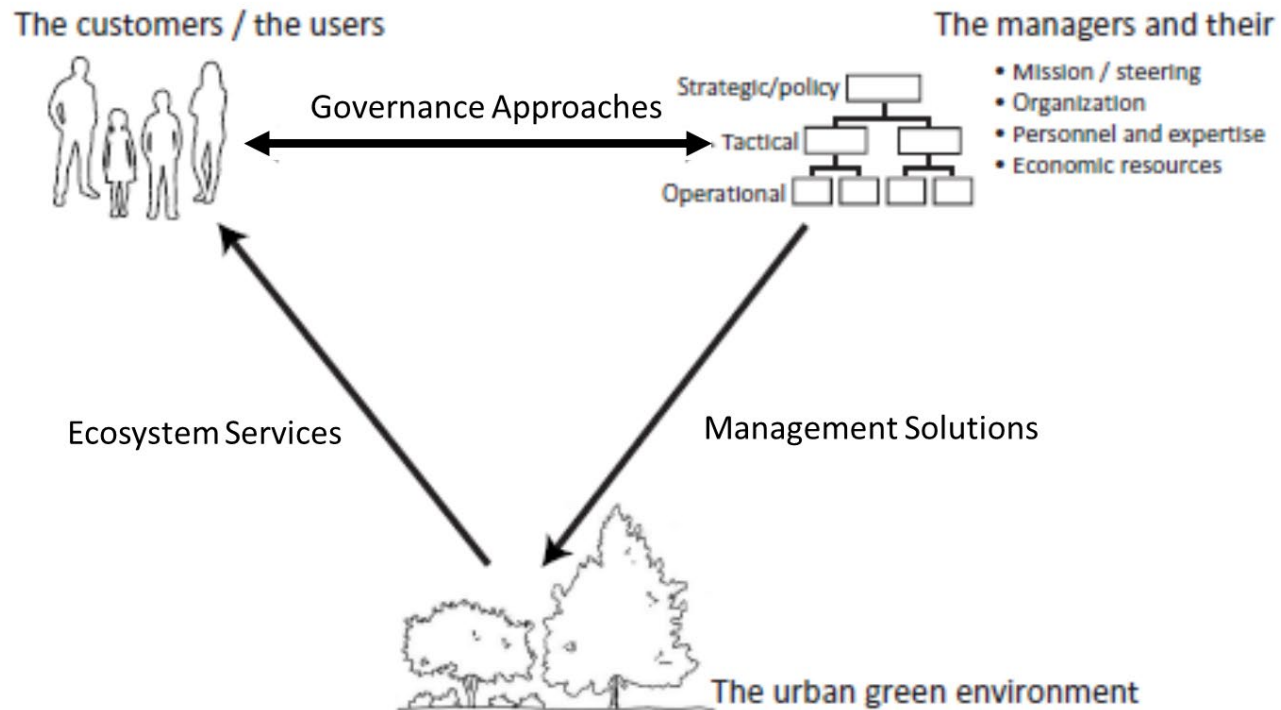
The customers / the users

The managers and their

Governance Approaches

Strategic/policy

Tactical

Operational

• Mission / steering
• Organization
• Personnel and expertise
• Economic resources

Ecosystem Services

Management Solutions

The urban green environment